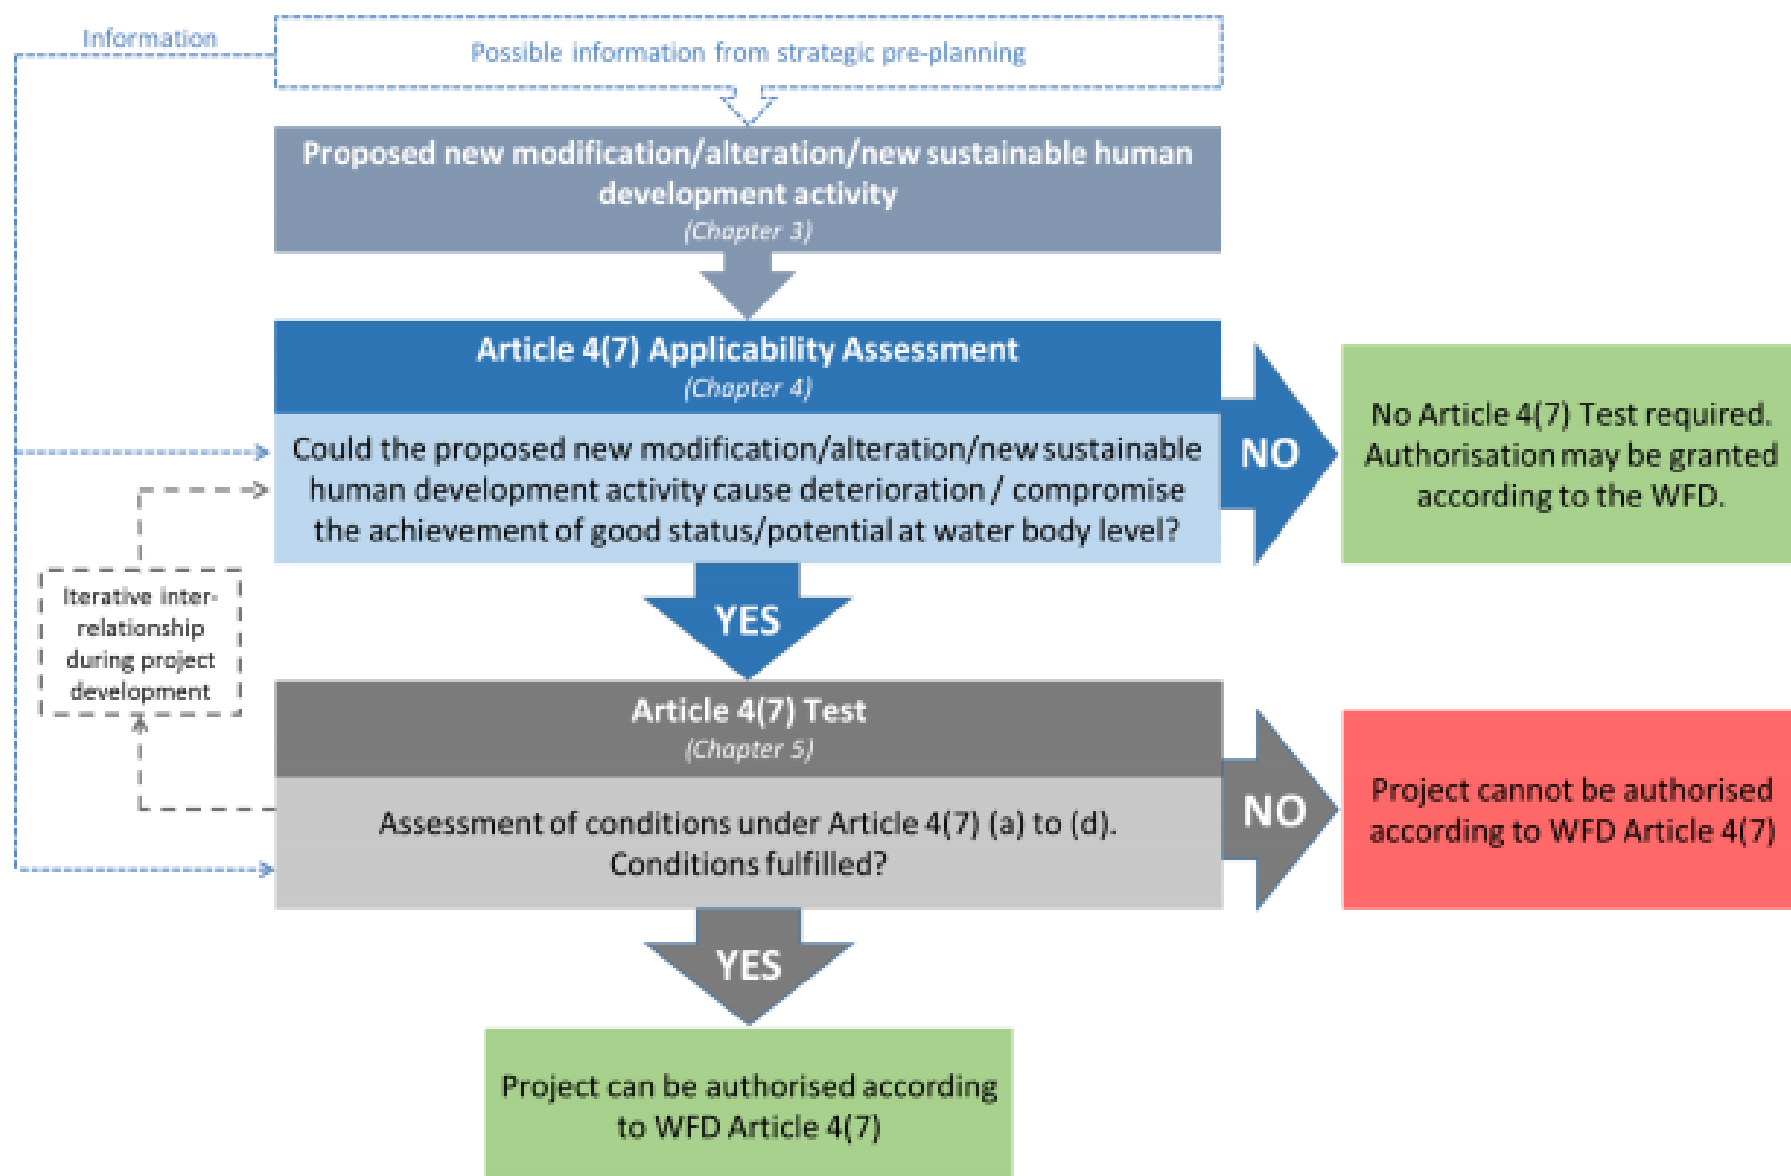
Information

Possible information from strategic pre-planning

Proposed new modification/alteration/new sustainable human development activity
(Chapter 3)

Article 4(7) Applicability Assessment
(Chapter 4)

Could the proposed new modification/alteration/new sustainable human development activity cause deterioration / compromise the achievement of good status/potential at water body level?

NO

No Article 4(7) Test required. Authorisation may be granted according to the WFD.

Iterative inter-relationship during project development

YES

Article 4(7) Test
(Chapter 5)

Assessment of conditions under Article 4(7) (a) to (d). Conditions fulfilled?

NO

Project cannot be authorised according to WFD Article 4(7)

YES

Project can be authorised according to WFD Article 4(7)